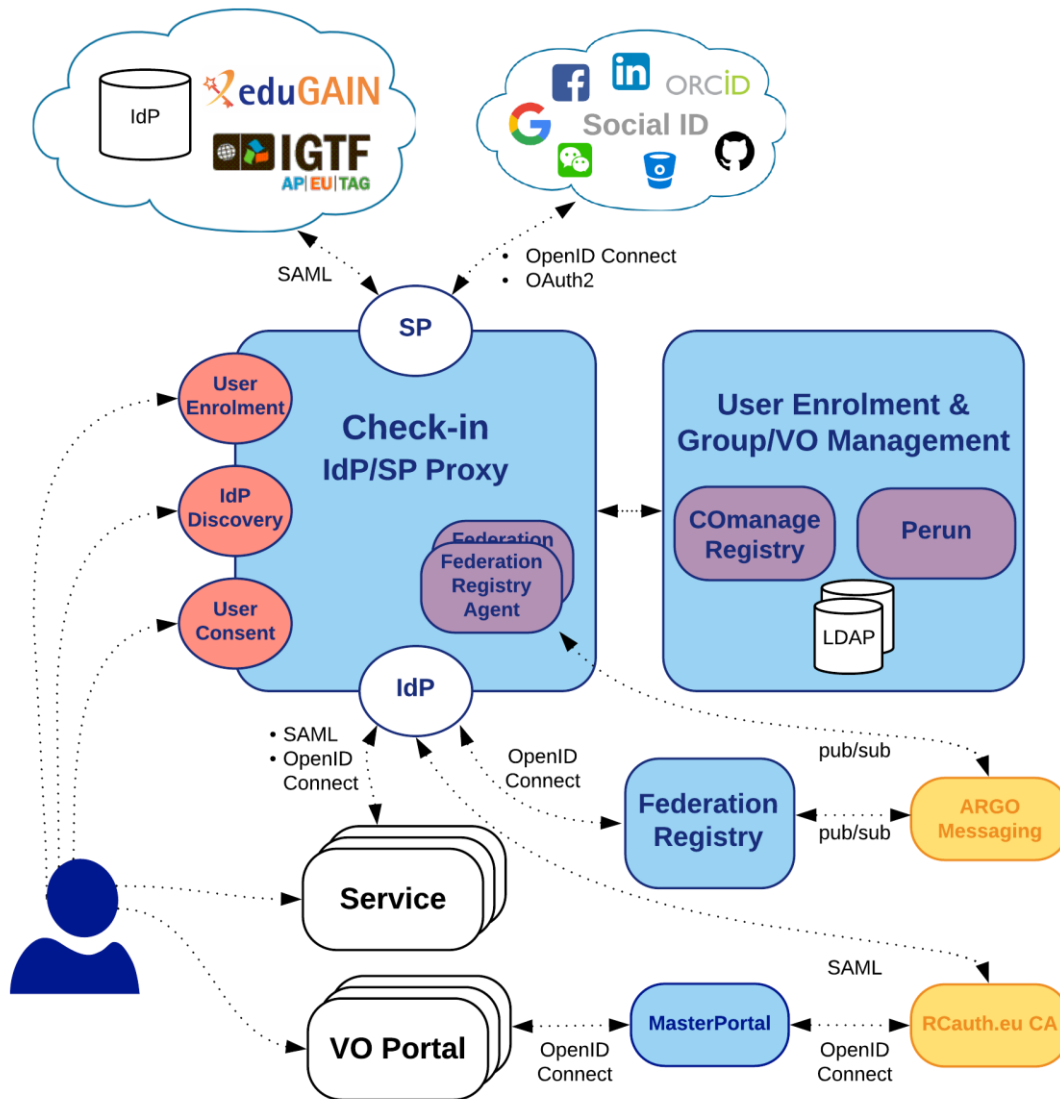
IdP
eduGAIN
IGTF
AP|EU|TAG

ORCID
Social ID

SAML

• OpenID Connect
• OAuth2

SP

User Enrolment

IdP Discovery

User Consent

Check-in
IdP/SP Proxy

Federation
Federation Registry Agent

User Enrolment & Group/VO Management

COmanage Registry

Perun

LDAP

IdP

• SAML
• OpenID Connect

OpenID Connect

pub/sub

Federation Registry

pub/sub

ARGO Messaging

Service

SAML

VO Portal

OpenID Connect

MasterPortal

OpenID Connect

RCauth.eu CA